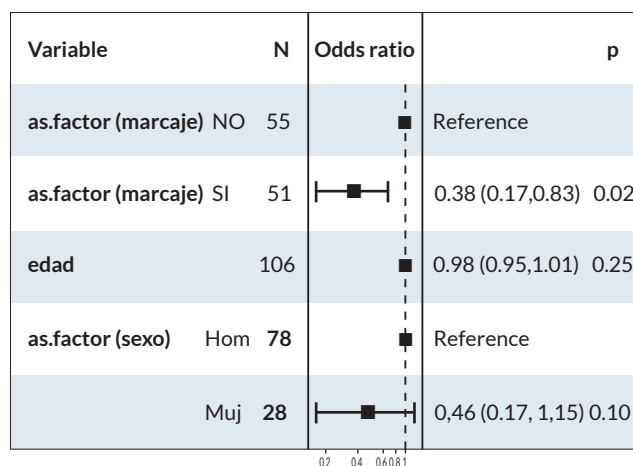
| Variable | | N | Odds ratio | | p |
|---|---|---|---|---|---|
| as.factor (marcaje) | NO | 55 | | Reference | |
| as.factor (marcaje) | SI | 51 | | 0.38 (0.17,0.83) | 0.02 |
| edad | | 106 | | 0.98 (0.95,1.01) | 0.25 |
| as.factor (sexo) | Hom | 78 | | Reference | |
| | Muj | 28 | | 0,46 (0.17, 1,15) | 0.10 |

0.2 0.4 0.6 0.8 1